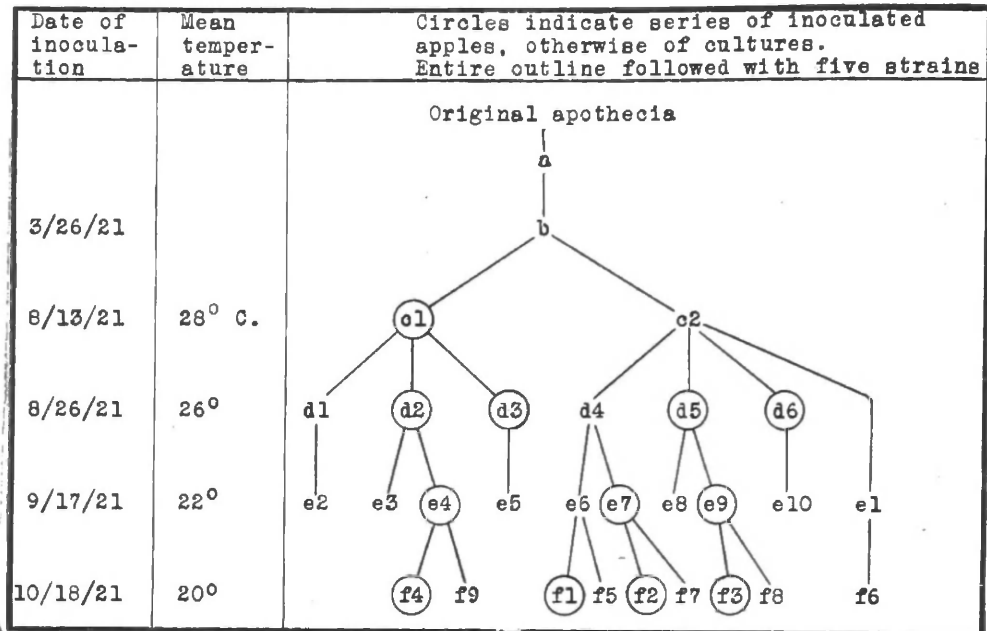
| Date of inoculation | Mean temperature | Circles indicate series of inoculated apples, otherwise of cultures. Entire outline followed with five strains |
|---|---|---|
| | | Original apothecia |
| | | a |
| 3/26/21 | | b |
| 8/13/21 | $28^{\circ}$ C. | c1 c2 |
| 8/26/21 | $26^{\circ}$ | d1 d2 d3 d4 d5 d6 |
| 9/17/21 | $22^{\circ}$ | e2 e3 e4 e5 e6 e7 e8 e9 e10 e1 |
| 10/18/21 | $20^{\circ}$ | f4 f9 f1 f5 f2 f7 f3 f8 f6 |